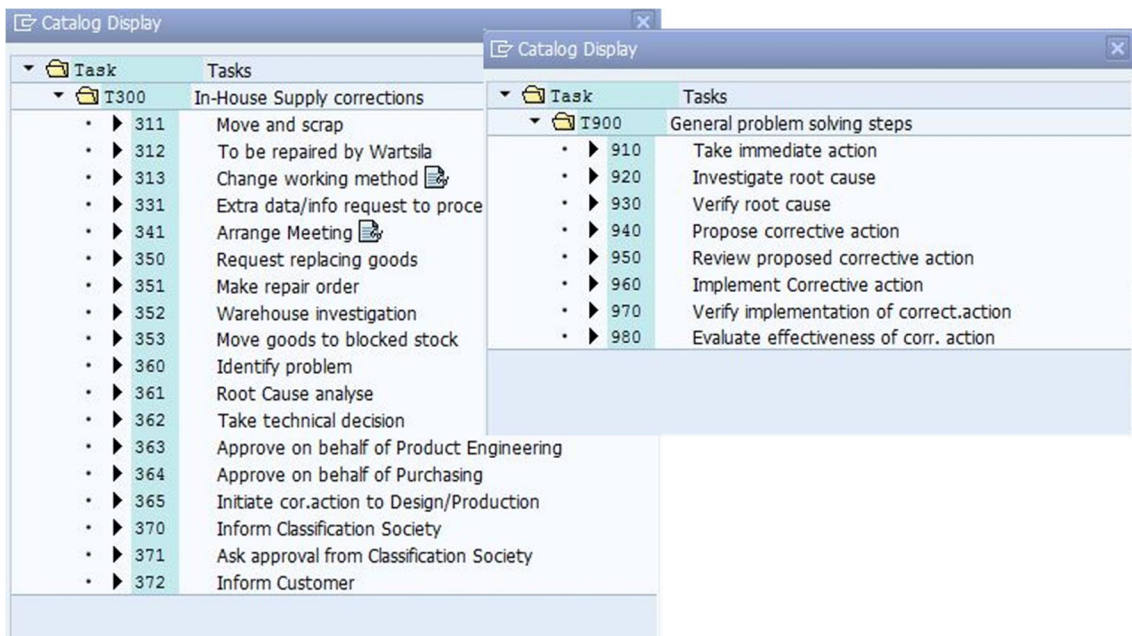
Catalog Display

Task | Tasks
T300 | In-House Supply corrections
311 | Move and scrap
312 | To be repaired by Wartsila
313 | Change working method
331 | Extra data/info request to proce
341 | Arrange Meeting
350 | Request replacing goods
351 | Make repair order
352 | Warehouse investigation
353 | Move goods to blocked stock
360 | Identify problem
361 | Root Cause analyse
362 | Take technical decision
363 | Approve on behalf of Product Engineering
364 | Approve on behalf of Purchasing
365 | Initiate cor.action to Design/Production
370 | Inform Classification Society
371 | Ask approval from Classification Society
372 | Inform Customer

Catalog Display

Task | Tasks
T900 | General problem solving steps
910 | Take immediate action
920 | Investigate root cause
930 | Verify root cause
940 | Propose corrective action
950 | Review proposed corrective action
960 | Implement Corrective action
970 | Verify implementation of correct.action
980 | Evaluate effectiveness of corr. action